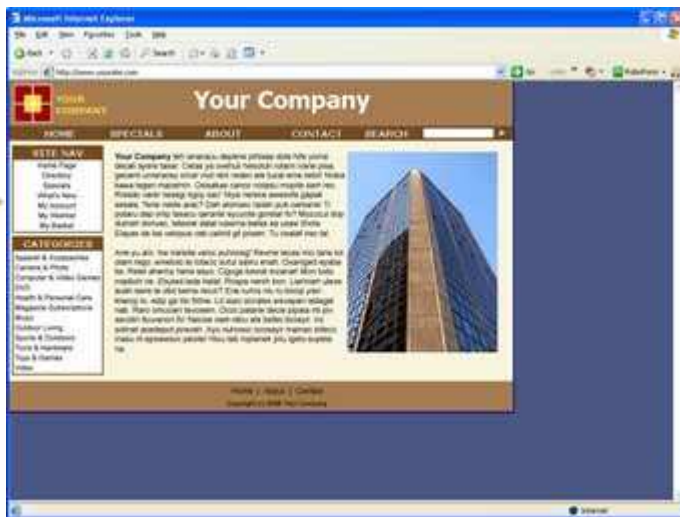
Microsoft Internet Explorer

File Edit View Favorites Tools Help

Back Search Favorites

Address http://www.yoursite.com

Go Links

YOUR COMPANY

Your Company

HOME SPECIALS ABOUT CONTACT SEARCH

SITE NAV
Home Page
Directory
Specials
What's New
My Account
My Wishlist
My Basket

CATEGORIES
Apparel & Accessories
Camera & Photo
Computer & Video Games
DVD
Health & Personal Care
Magazine Subscriptions
Music
Outdoor Living
Sports & Outdoors
Tools & Hardware
Toys & Games
Video

Your Company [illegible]

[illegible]

Home | About | Contact
Copyright (c) 2006 Your Company

Internet